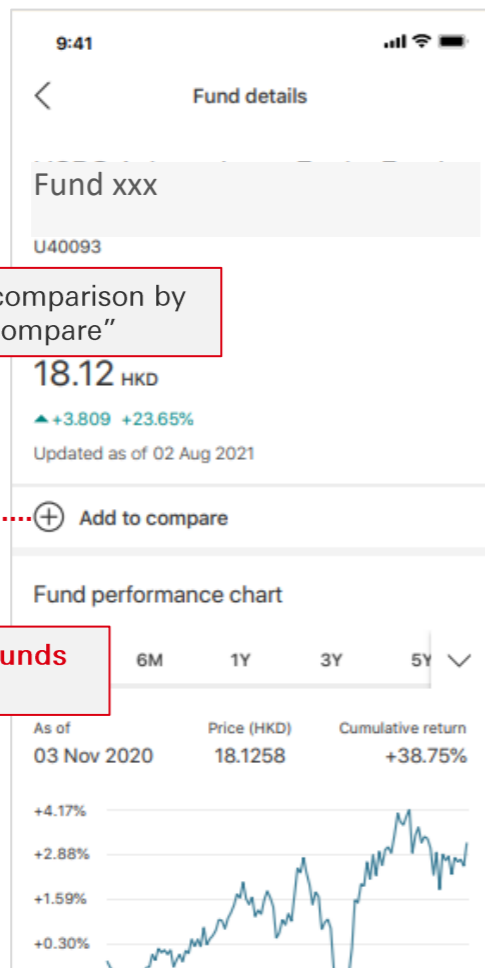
9:41

Fund details

Fund xxx

U40093

comparison by
ompare"

18.12 HKD

+3.809 +23.65%

Updated as of 02 Aug 2021

Add to compare

Fund performance chart

unds

6M 1Y 3Y 5Y

As of
03 Nov 2020

Price (HKD)
18.1258

Cumulative return
+38.75%

+4.17%
+2.88%
+1.59%
+0.30%